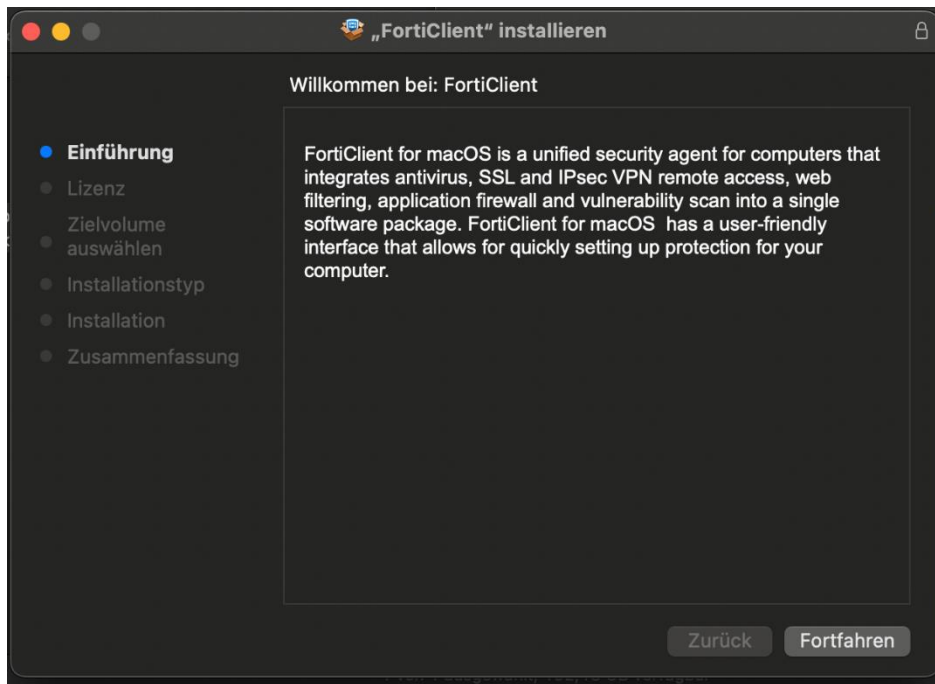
„FortiClient“ installieren

Willkommen bei: FortiClient

Einführung
Lizenz
Zielvolume auswählen
Installationstyp
Installation
Zusammenfassung

FortiClient for macOS is a unified security agent for computers that integrates antivirus, SSL and IPsec VPN remote access, web filtering, application firewall and vulnerability scan into a single software package. FortiClient for macOS  has a user-friendly interface that allows for quickly setting up protection for your computer.

Zurück
Fortfahren